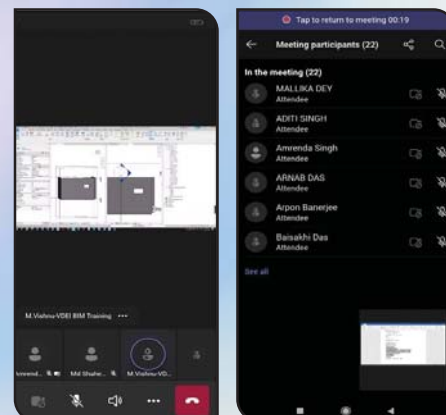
M.Vishnu-VDEI BIM Training ···

Amrend... Md Shaher... M.Vishnu-VD...

Tap to return to meeting 00:19

Meeting participants (22)

In the meeting (22)

MALLIKA DEY
Attendee

ADITI SINGH
Attendee

Amrenda Singh
Attendee

ARNAB DAS
Attendee

Arpon Banerjee
Attendee

Baisakhi Das
Attendee

See all